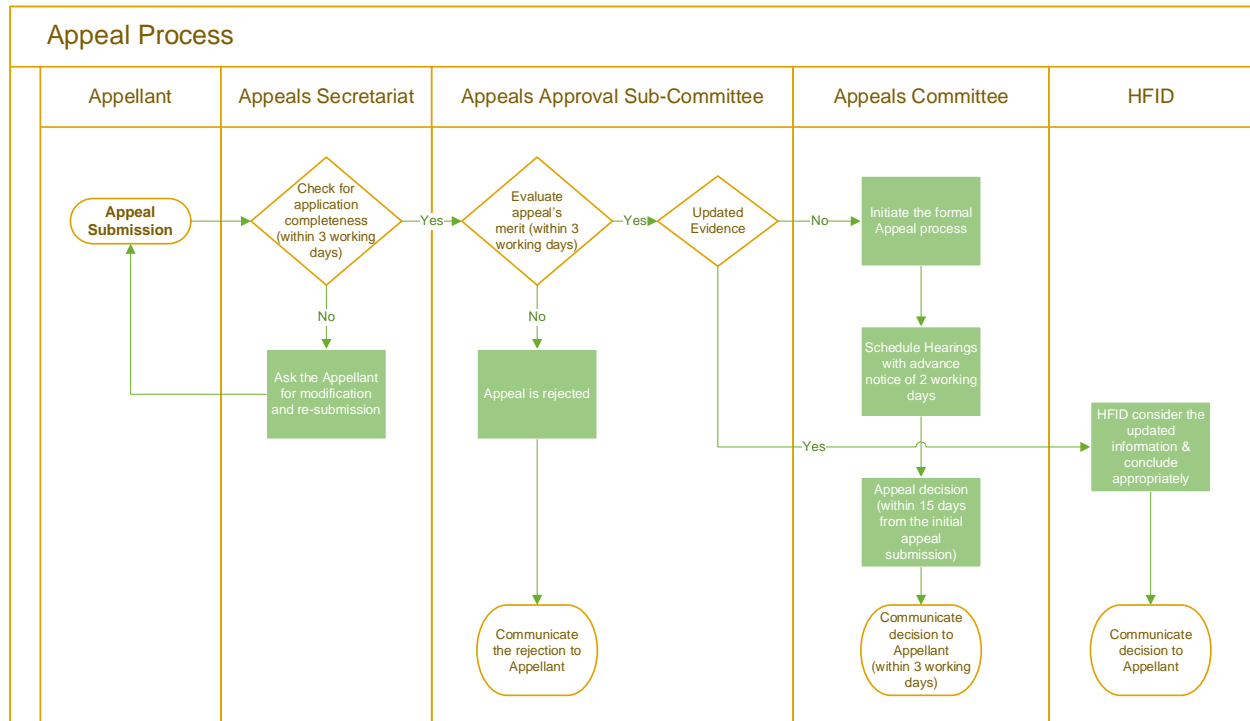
Appeal Process

Appellant

Appeals Secretariat

Appeals Approval Sub-Committee

Appeals Committee

HFID

Appeal Submission

Check for application completeness (within 3 working days)

Yes

Evaluate appeal's merit (within 3 working days)

Yes

Updated Evidence

No

Initiate the formal Appeal process

No

Ask the Appellant for modification and re-submission

No

Appeal is rejected

Schedule Hearings with advance notice of 2 working days

Yes

HFID consider the updated information & conclude appropriately

Appeal decision (within 15 days from the initial appeal submission)

Communicate the rejection to Appellant

Communicate decision to Appellant (within 3 working days)

Communicate decision to Appellant